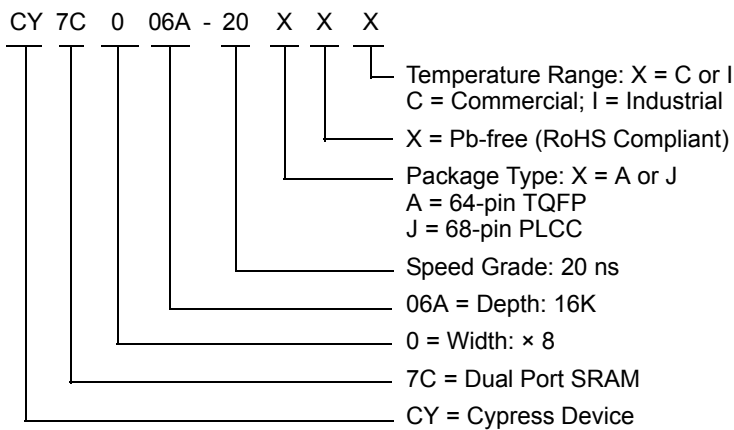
CY 7C 0 06A - 20 X X X

Temperature Range: X = C or I
C = Commercial; I = Industrial

X = Pb-free (RoHS Compliant)

Package Type: X = A or J
A = 64-pin TQFP
J = 68-pin PLCC

Speed Grade: 20 ns

06A = Depth: 16K

0 = Width: × 8

7C = Dual Port SRAM

CY = Cypress Device